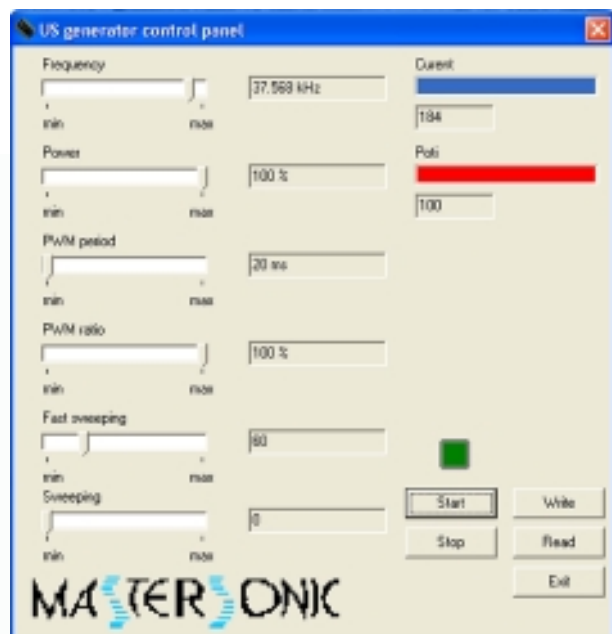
US generator control panel

Frequency
min max
37.568 kHz

Power
min max
100 %

PWM period
min max
20 ms

PWM ratio
min max
100 %

Fast sweeping
min max
60

Sweeping
min max
0

Curent
184

Poti
100

Start
Write
Stop
Read
Exit

MASTERSONIC